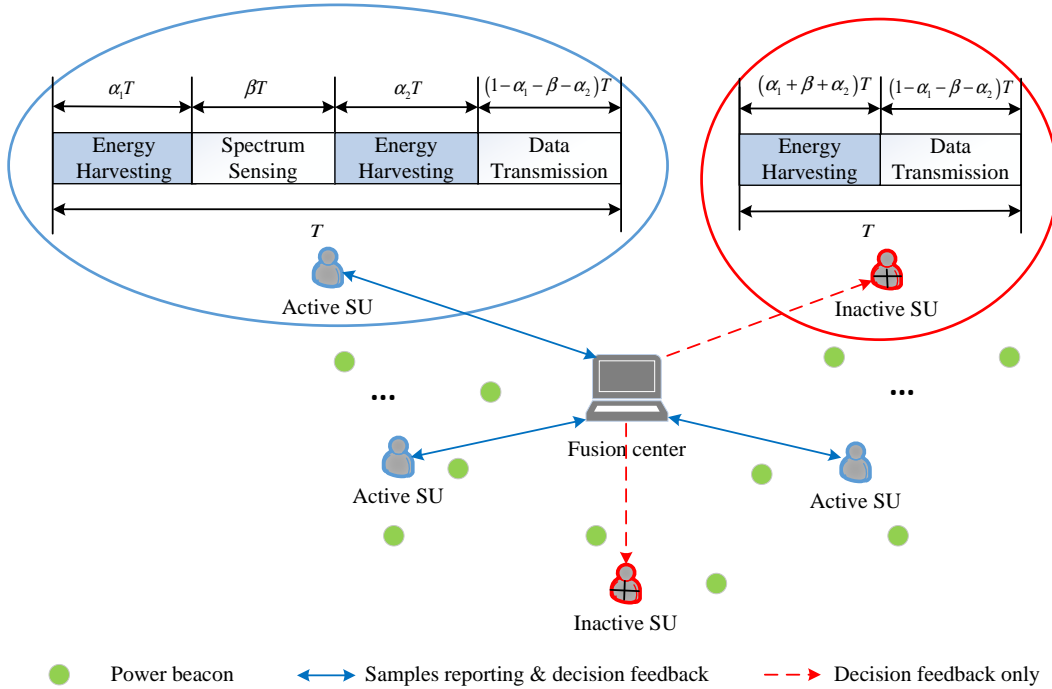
$\alpha_1 T$ $\beta T$ $\alpha_2 T$ $(1-\alpha_1-\beta-\alpha_2)T$

Energy Harvesting | Spectrum Sensing | Energy Harvesting | Data Transmission

$T$

$(\alpha_1+\beta+\alpha_2)T$ $(1-\alpha_1-\beta-\alpha_2)T$

Energy Harvesting | Data Transmission

$T$

Active SU

Inactive SU

...

...

Fusion center

Active SU

Active SU

Inactive SU

Power beacon

Samples reporting & decision feedback

Decision feedback only